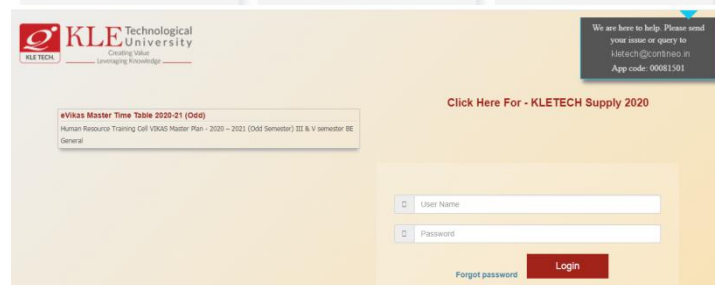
KLE TECH.
KLE Technological University
Creating Value
Leveraging Knowledge

We are here to help. Please send your issue or query to kletech@contineo.in
App code: 00081501

Click Here For - KLETECH Supply 2020

eVikas Master Time Table 2020-21 (Odd)
Human Resource Training Cell VIKAS Master Plan - 2020 – 2021 (Odd Semester) III & V semester BE General

User Name

Password

Forgot password

Login